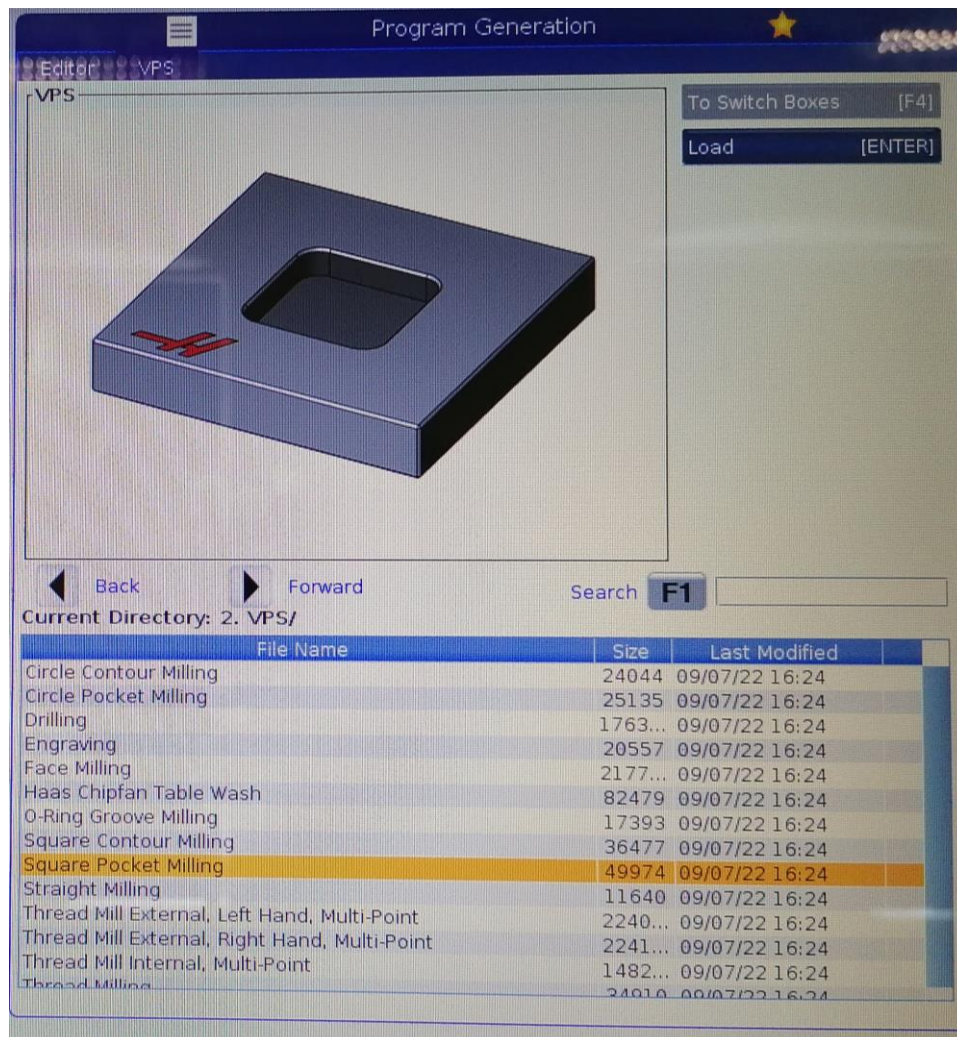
Program Generation

Editor VPS

VPS

To Switch Boxes [F4]

Load [ENTER]

Back Forward

Search F1

Current Directory: 2. VPS/

| File Name | Size | Last Modified |
|---|---|---|
| Circle Contour Milling | 24044 | 09/07/22 16:24 |
| Circle Pocket Milling | 25135 | 09/07/22 16:24 |
| Drilling | 1763... | 09/07/22 16:24 |
| Engraving | 20557 | 09/07/22 16:24 |
| Face Milling | 2177... | 09/07/22 16:24 |
| Haas Chipfan Table Wash | 82479 | 09/07/22 16:24 |
| O-Ring Groove Milling | 17393 | 09/07/22 16:24 |
| Square Contour Milling | 36477 | 09/07/22 16:24 |
| Square Pocket Milling | 49974 | 09/07/22 16:24 |
| Straight Milling | 11640 | 09/07/22 16:24 |
| Thread Mill External, Left Hand, Multi-Point | 2240... | 09/07/22 16:24 |
| Thread Mill External, Right Hand, Multi-Point | 2241... | 09/07/22 16:24 |
| Thread Mill Internal, Multi-Point | 1482... | 09/07/22 16:24 |
| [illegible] | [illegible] | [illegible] |